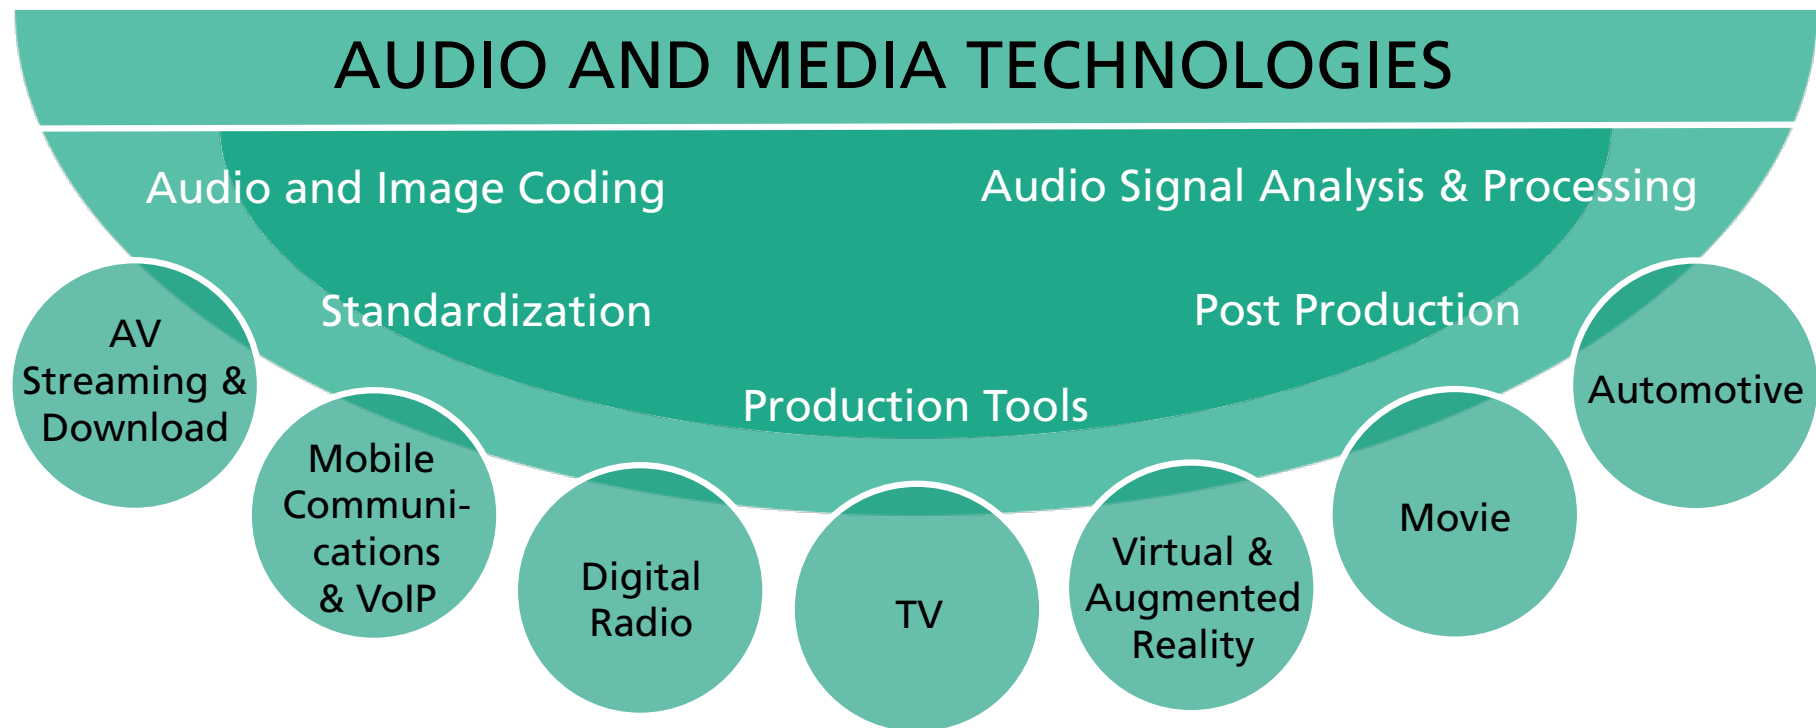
AUDIO AND MEDIA TECHNOLOGIES

Audio and Image Coding

Audio Signal Analysis & Processing

Standardization

Post Production

Production Tools

AV Streaming & Download

Mobile Communications & VoIP

Digital Radio

TV

Virtual & Augmented Reality

Movie

Automotive